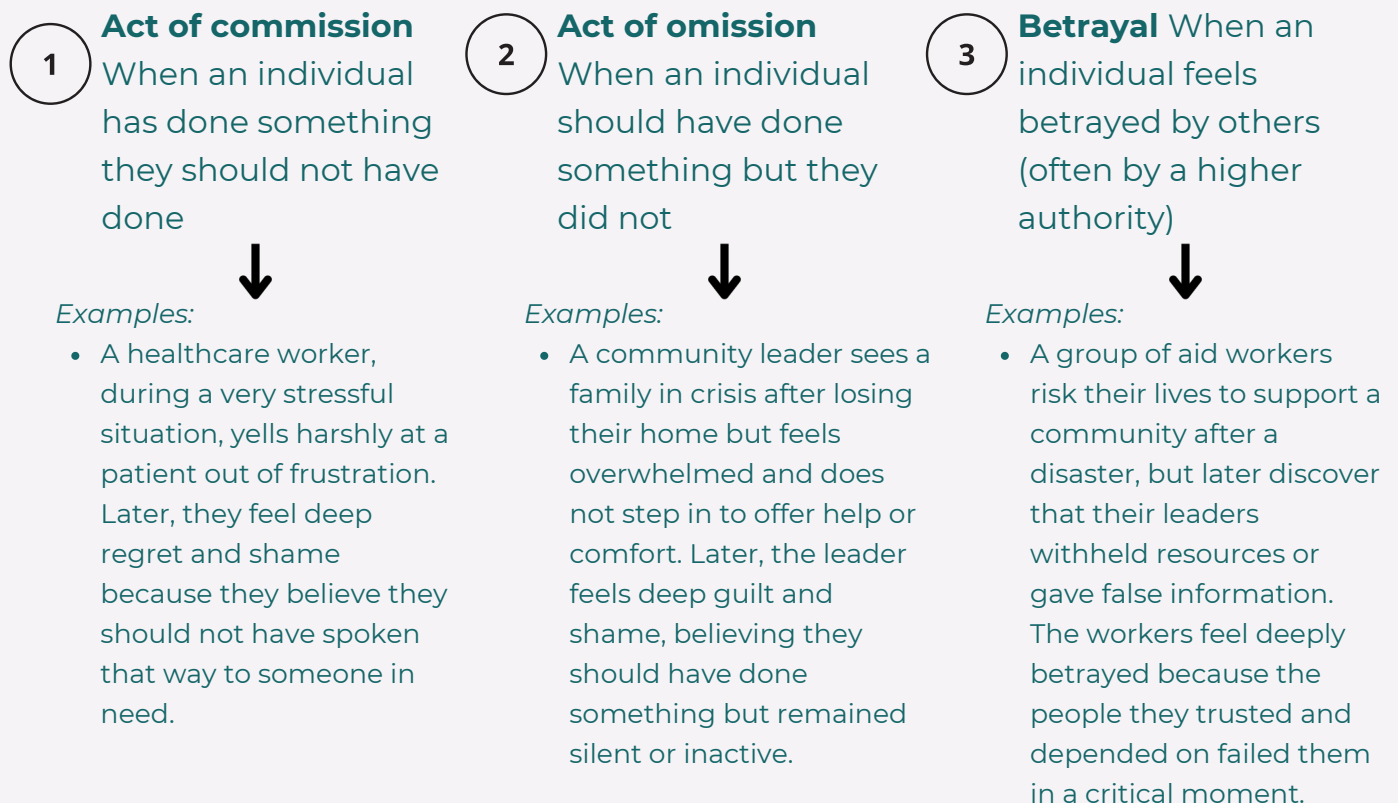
1

**Act of commission** When an individual has done something they should not have done

↓

*Examples:*

- A healthcare worker, during a very stressful situation, yells harshly at a patient out of frustration. Later, they feel deep regret and shame because they believe they should not have spoken that way to someone in need.

2

**Act of omission** When an individual should have done something but they did not

↓

*Examples:*

- A community leader sees a family in crisis after losing their home but feels overwhelmed and does not step in to offer help or comfort. Later, the leader feels deep guilt and shame, believing they should have done something but remained silent or inactive.

3

**Betrayal** When an individual feels betrayed by others (often by a higher authority)

↓

*Examples:*

- A group of aid workers risk their lives to support a community after a disaster, but later discover that their leaders withheld resources or gave false information. The workers feel deeply betrayed because the people they trusted and depended on failed them in a critical moment.